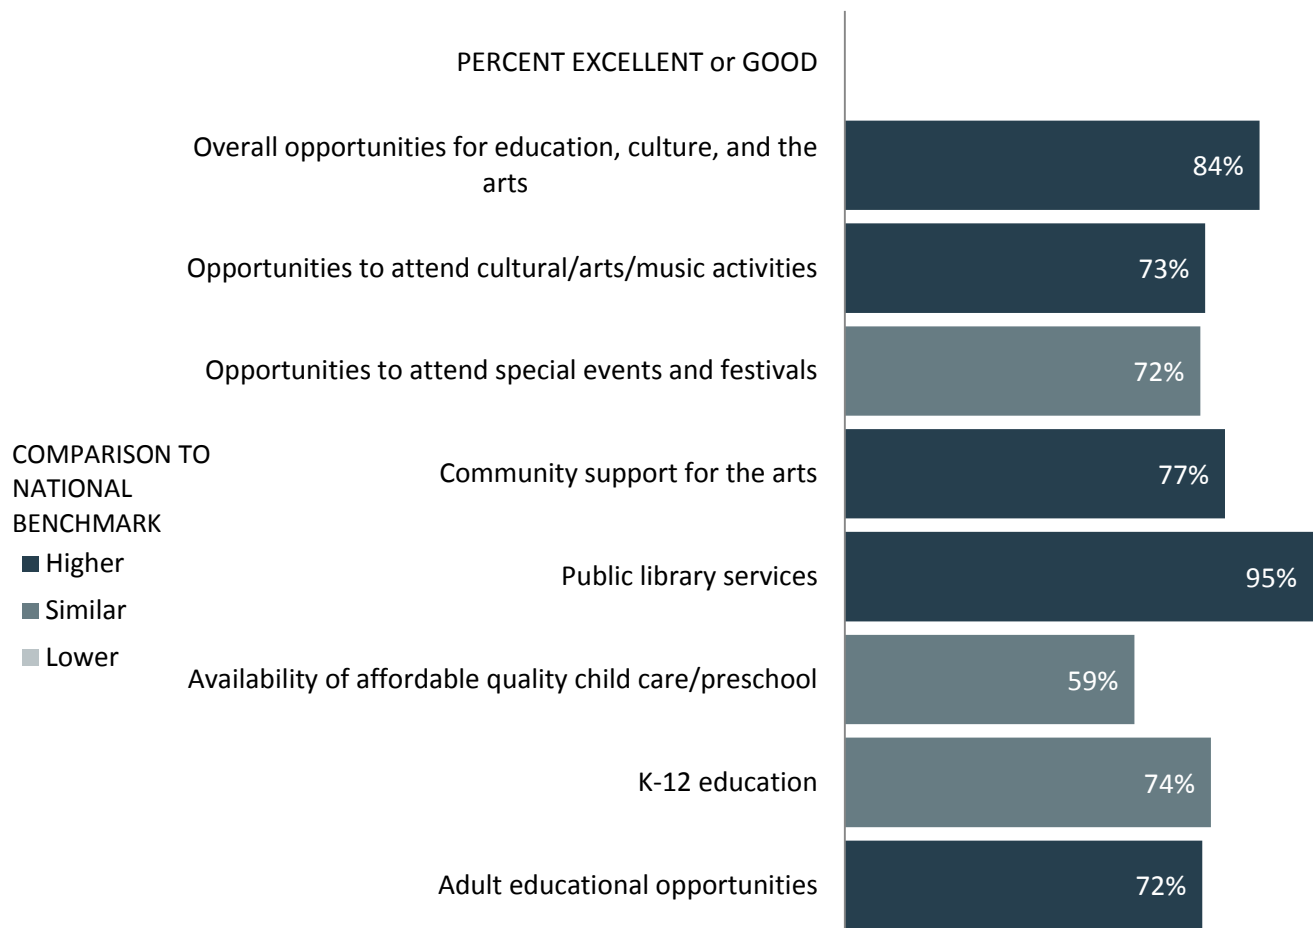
PERCENT EXCELLENT or GOOD

Overall opportunities for education, culture, and the arts 84%

Opportunities to attend cultural/arts/music activities 73%

Opportunities to attend special events and festivals 72%

Community support for the arts 77%

Public library services 95%

Availability of affordable quality child care/preschool 59%

K-12 education 74%

Adult educational opportunities 72%

COMPARISON TO NATIONAL BENCHMARK

Higher

Similar

Lower